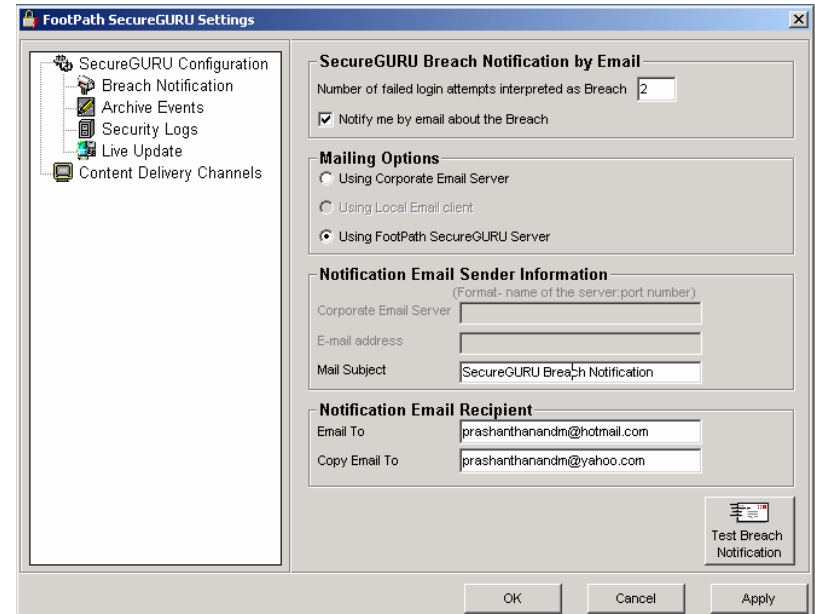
FootPath SecureGURU Settings

SecureGURU Configuration
Breach Notification
Archive Events
Security Logs
Live Update
Content Delivery Channels

SecureGURU Breach Notification by Email
Number of failed login attempts interpreted as Breach 2
Notify me by email about the Breach

Mailing Options
Using Corporate Email Server
Using Local Email client
Using FootPath SecureGURU Server

Notification Email Sender Information
(Format- name of the server:port number)
Corporate Email Server
E-mail address
Mail Subject SecureGURU Breach Notification

Notification Email Recipient
Email To prashanthanandm@hotmail.com
Copy Email To prashanthanandm@yahoo.com

Test Breach Notification

OK Cancel Apply